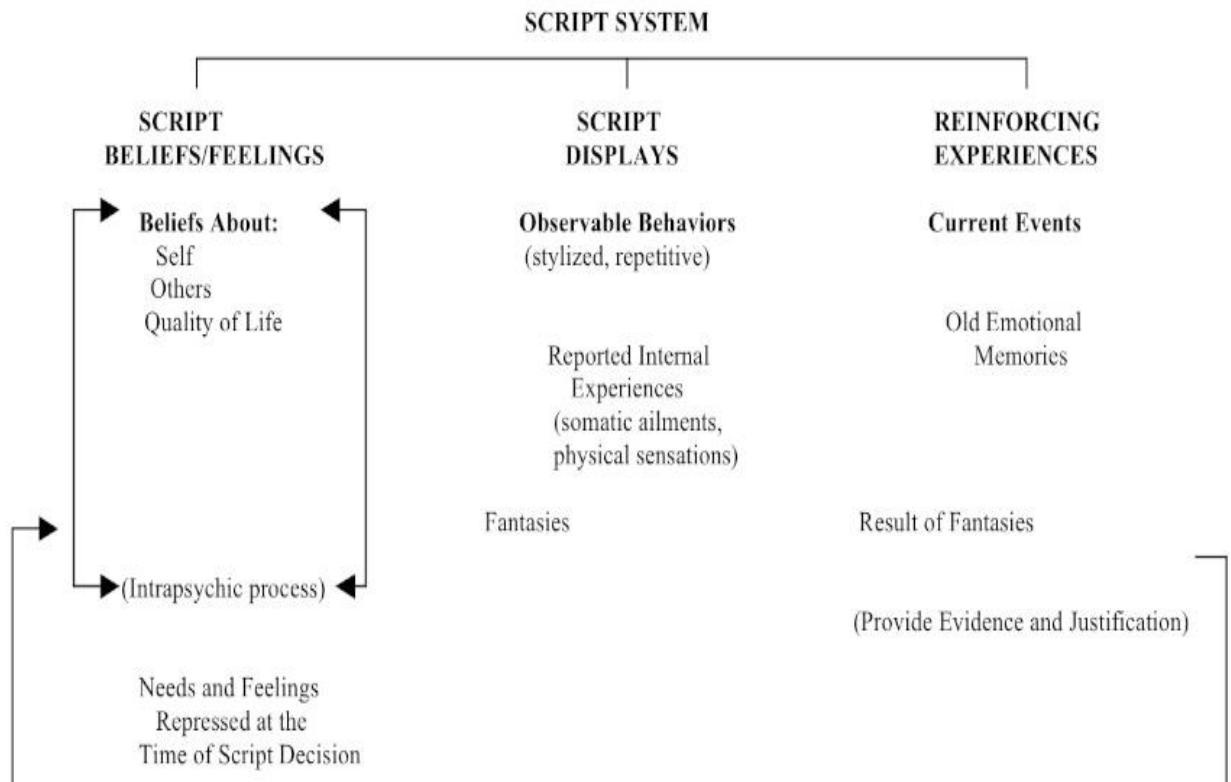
SCRIPT SYSTEM

SCRIPT BELIEFS/FEELINGS

Beliefs About:
Self
Others
Quality of Life

(Intrapsychic process)

Needs and Feelings Repressed at the Time of Script Decision

SCRIPT DISPLAYS

Observable Behaviors
(stylized, repetitive)

Reported Internal Experiences
(somatic ailments, physical sensations)

Fantasies

REINFORCING EXPERIENCES

Current Events

Old Emotional Memories

Result of Fantasies

(Provide Evidence and Justification)